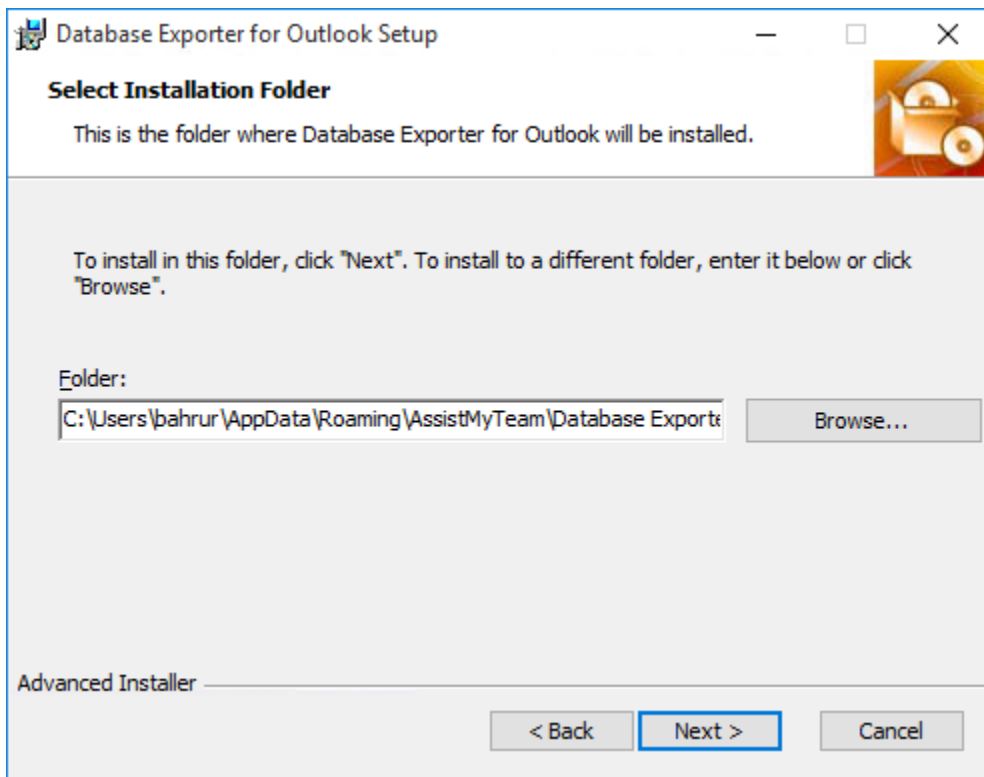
Database Exporter for Outlook Setup

Select Installation Folder

This is the folder where Database Exporter for Outlook will be installed.

To install in this folder, click "Next". To install to a different folder, enter it below or click "Browse".

Folder:

C:\Users\bahrur\AppData\Roaming\AssistMyTeam\Database Exporte

Browse...

Advanced Installer

< Back

Next >

Cancel